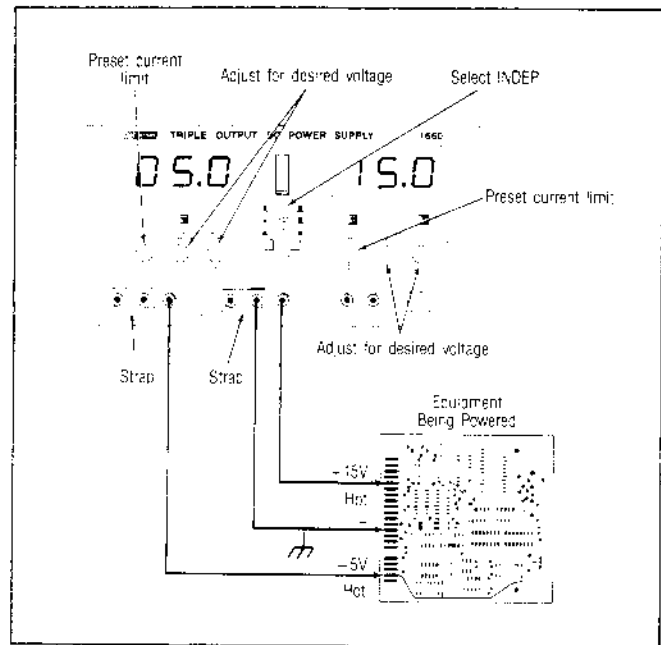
Preset current limit

Adjust for desired voltage

Select INDEP

TRIPLE OUTPUT DC POWER SUPPLY 1660

05.0

15.0

Preset current limit

Adjust for desired voltage

Strap

Strap

Equipment Being Powered

+15V Hot

−5V Hot